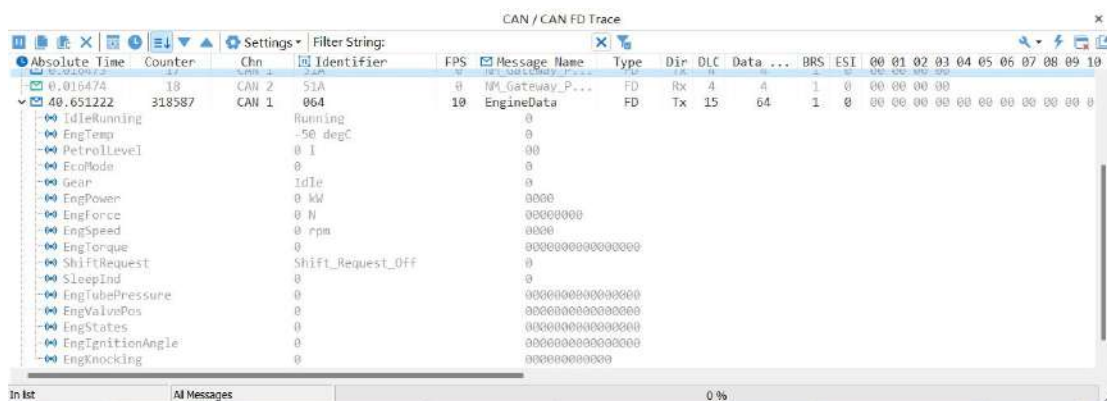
CAN / CAN FD Trace

Settings ▾ Filter String:

| Absolute Time | Counter | Chn | Identifier | FPS | Message Name | Type | Dir | DLC | Data ... | BRS | ESI | 00 01 02 03 04 05 06 07 08 09 10 |
|---|---|---|---|---|---|---|---|---|---|---|---|---|
| 0.016473 | 17 | CAN 1 | 51A | 0 | NM_Gateway_P... | FD | Tx | 4 | 4 | 1 | 0 | 00 00 00 00 |
| 0.016474 | 18 | CAN 2 | 51A | 0 | NM_Gateway_P... | FD | Rx | 4 | 4 | 1 | 0 | 00 00 00 00 |
| 40.651222 | 318587 | CAN 1 | 064 | 10 | EngineData | FD | Tx | 15 | 64 | 1 | 0 | 00 00 00 00 00 00 00 00 00 0 |
| IdleRunning | | | Running | | 0 | | | | | | | |
| EngTemp | | | -50 degC | | 0 | | | | | | | |
| PetrolLevel | | | 0 l | | 00 | | | | | | | |
| EcoMode | | | 0 | | 0 | | | | | | | |
| Gear | | | Idle | | 0 | | | | | | | |
| EngPower | | | 0 kW | | 0000 | | | | | | | |
| EngForce | | | 0 N | | 00000000 | | | | | | | |
| EngSpeed | | | 0 rpm | | 0000 | | | | | | | |
| EngTorque | | | 0 | | 0000000000000000 | | | | | | | |
| ShiftRequest | | | Shift_Request_Off | | 0 | | | | | | | |
| SleepInd | | | 0 | | 0 | | | | | | | |
| EngTubePressure | | | 0 | | 0000000000000000 | | | | | | | |
| EngValvePos | | | 0 | | 0000000000000000 | | | | | | | |
| EngStates | | | 0 | | 0000000000000000 | | | | | | | |
| EngIgnitionAngle | | | 0 | | 0000000000000000 | | | | | | | |
| EngKnocking | | | 0 | | 000000000000 | | | | | | | |

In list | All Messages | 0 %